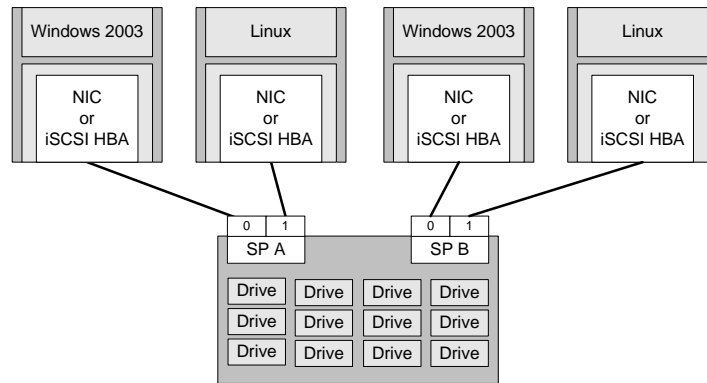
Windows 2003

NIC
or
iSCSI HBA

Linux

NIC
or
iSCSI HBA

Windows 2003

NIC
or
iSCSI HBA

Linux

NIC
or
iSCSI HBA

0 1
SP A

0 1
SP B

Drive Drive Drive Drive
Drive Drive Drive Drive
Drive Drive Drive Drive